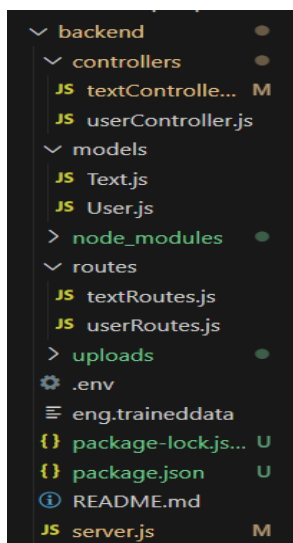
backend
controllers
JS textControlle... M
JS userController.js
models
JS Text.js
JS User.js
node_modules
routes
JS textRoutes.js
JS userRoutes.js
uploads
.env
eng.traineddata
{} package-lock.js... U
{} package.json U
README.md
JS server.js M